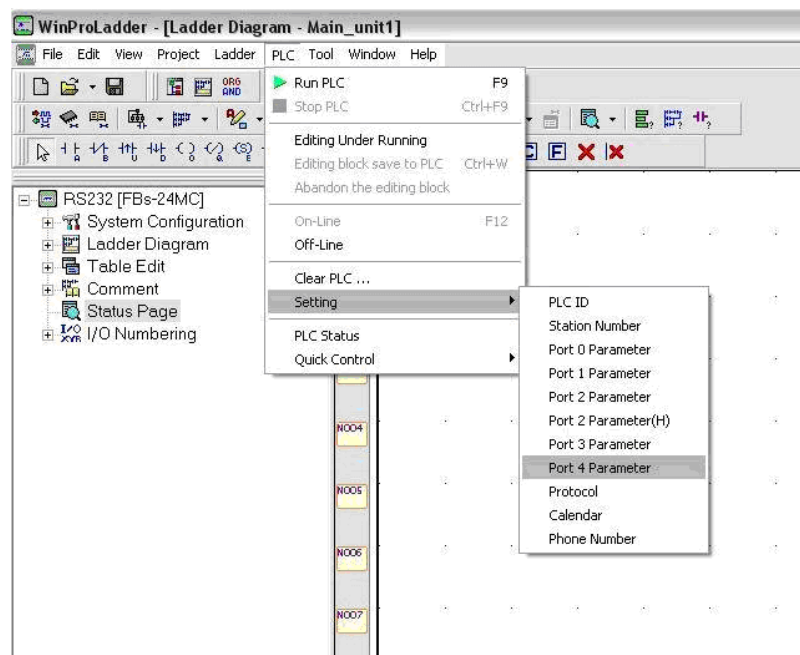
WinProLadder - [Ladder Diagram - Main_unit1]

File Edit View Project Ladder PLC Tool Window Help

ORG AND

Run PLC F9
Stop PLC Ctrl+F9
Editing Under Running
Editing block save to PLC Ctrl+W
Abandon the editing block
On-Line F12
Off-Line
Clear PLC ...
Setting
PLC Status
Quick Control

PLC ID
Station Number
Port 0 Parameter
Port 1 Parameter
Port 2 Parameter
Port 2 Parameter(H)
Port 3 Parameter
Port 4 Parameter
Protocol
Calendar
Phone Number

RS232 [FBs-24MC]
System Configuration
Ladder Diagram
Table Edit
Comment
Status Page
I/O Numbering

N004
N005
N006
N007